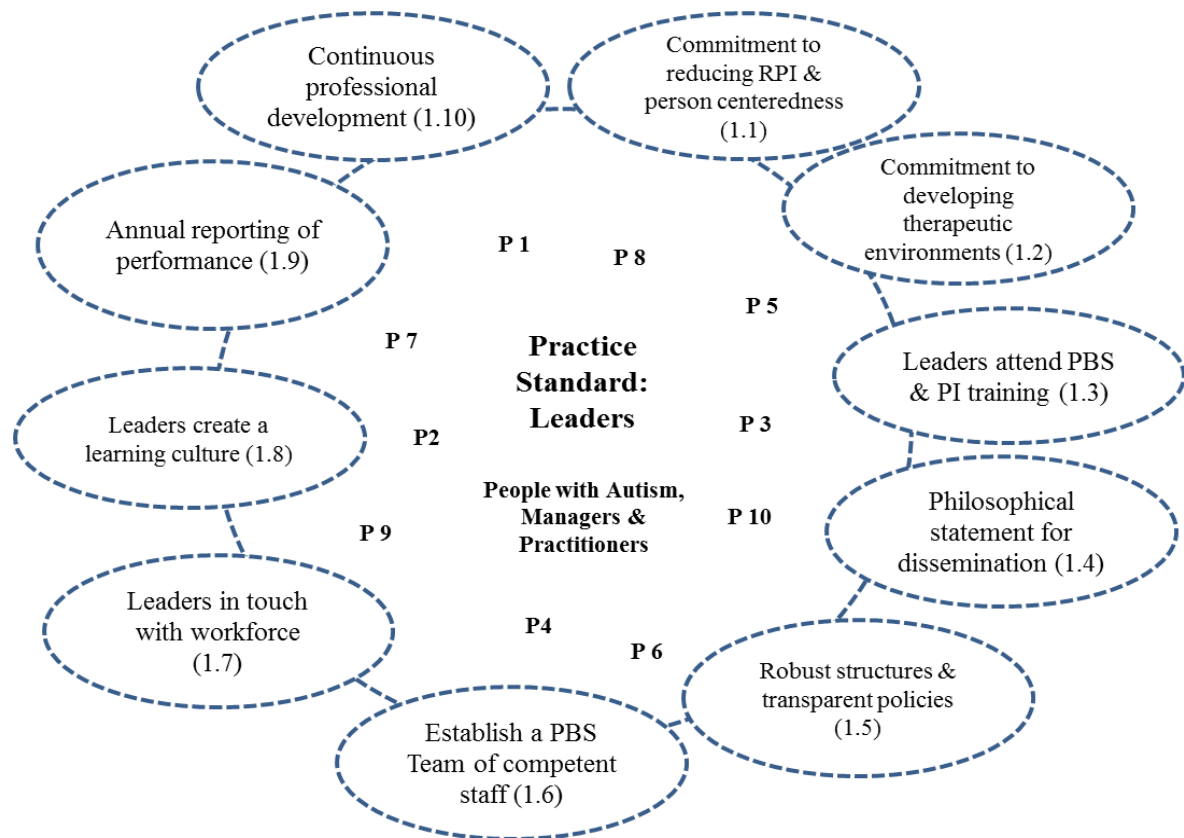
Continuous professional development (1.10)

Commitment to reducing RPI & person centeredness (1.1)

Commitment to developing therapeutic environments (1.2)

Annual reporting of performance (1.9)

P 1

P 8

P 5

P 7

Practice Standard: Leaders

Leaders attend PBS & PI training (1.3)

Leaders create a learning culture (1.8)

P2

P 3

People with Autism, Managers & Practitioners

P 9

P 10

Philosophical statement for dissemination (1.4)

Leaders in touch with workforce (1.7)

P4

P 6

Robust structures & transparent policies (1.5)

Establish a PBS Team of competent staff (1.6)